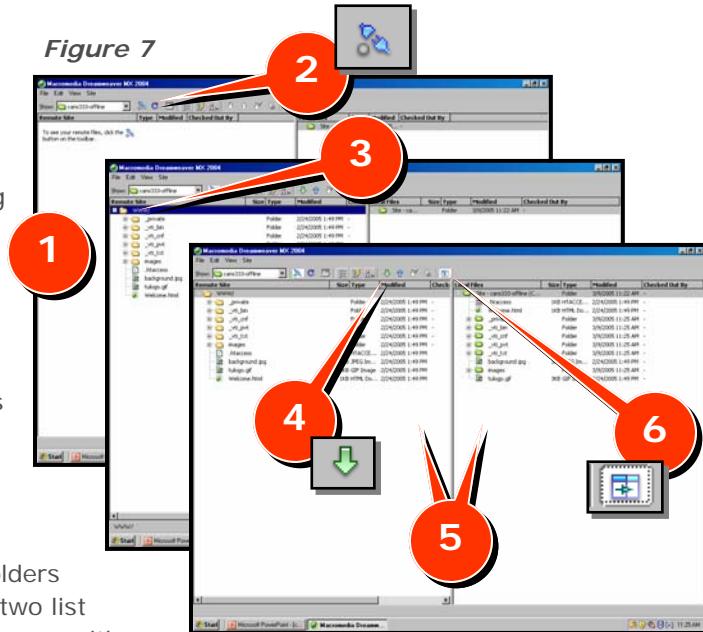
Figure 7

2

3

1

4

5

6

Macromedia Dreamweaver MX 2004

File Edit View Site

Show: cam333-offline

Remote Site

Type

Modified

Checked Out By

To see your remote files, click the button on the toolbar.

Macromedia Dreamweaver MX 2004

File Edit View Site

Show: cam333-offline

Remote Site

Size

Type

Modified

Checked Out By

Local Files

Size

Type

Modified

Checked Out By

Site - ca...

Folder

3/9/2005 11:22 AM

Macromedia Dreamweaver MX 2004

File Edit View Site

Show: cam333-offline

Remote Site

Size

Type

Modified

Check

Local Files

Size

Type

Modified

Checked Out By

_private

_vti_bin

_vti_cnf

_vti_pvt

_vti_txt

images

.htaccess

background.jpg

fulogo.gif

Welcome.html

Folder

2/24/2005 1:49 PM

Site - cam333-offline (C...

Folder

3/9/2005 11:22 AM

1KB HTACCE...

2/24/2005 1:49 PM

1KB HTML Do...

2/24/2005 1:49 PM

3/9/2005 11:25 AM

Start

Microsoft PowerPoint - [c...

Macromedia Dreamw...

11:25 AM

g

s

lders

two list